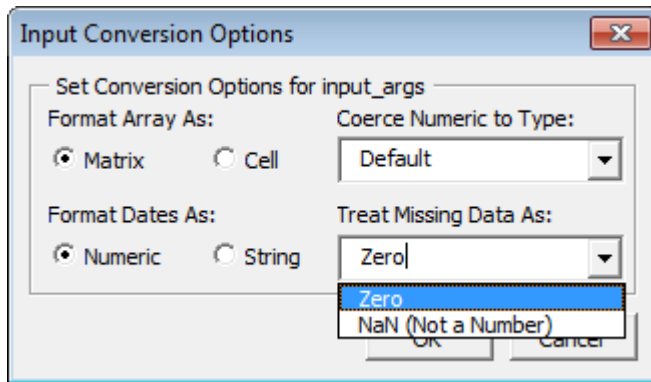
Input Conversion Options

Set Conversion Options for input_args

Format Array As:

Matrix

Cell

Coerce Numeric to Type:

Default

Format Dates As:

Numeric

String

Treat Missing Data As:

Zero

Zero

NaN (Not a Number)

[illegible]

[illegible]